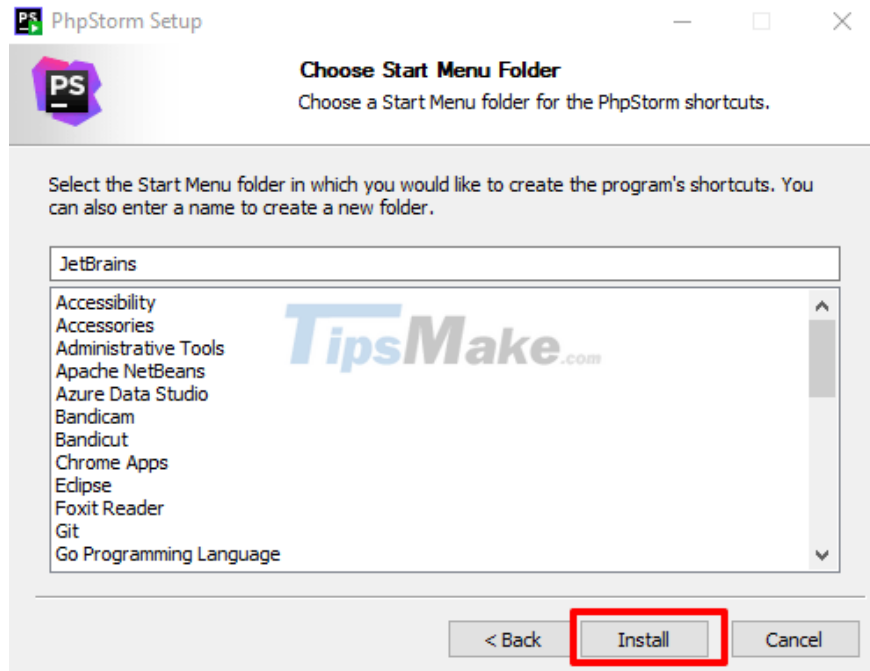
PS PhpStorm Setup

PS

Choose Start Menu Folder

Choose a Start Menu folder for the PhpStorm shortcuts.

Select the Start Menu folder in which you would like to create the program's shortcuts. You can also enter a name to create a new folder.

JetBrains

Accessibility
Accessories
Administrative Tools
Apache NetBeans
Azure Data Studio
Bandicam
Bandicut
Chrome Apps
Eclipse
Foxit Reader
Git
Go Programming Language

TipsMake.com

< Back Install Cancel